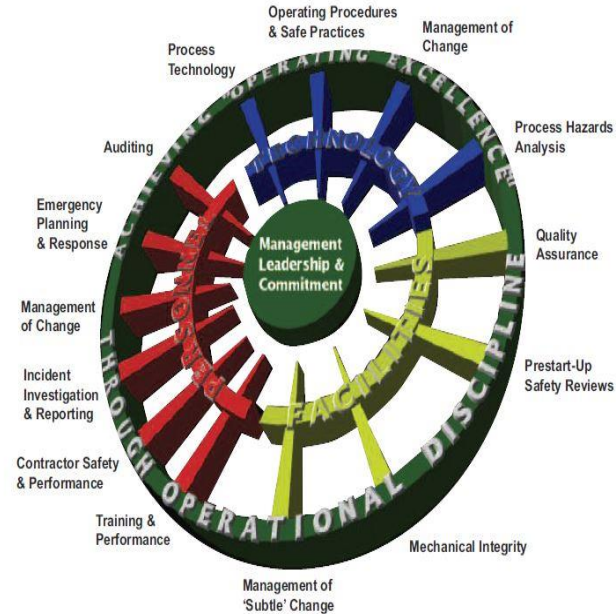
Operating Procedures & Safe Practices

Management of Change

Process Technology

Process Hazards Analysis

Auditing

Emergency Planning & Response

Quality Assurance

Management of Change

Incident Investigation & Reporting

Prestart-Up Safety Reviews

Contractor Safety & Performance

Training & Performance

Mechanical Integrity

Management of 'Subtle' Change

ACHIEVING OPERATING EXCELLENCE THROUGH OPERATIONAL DISCIPLINE

TECHNOLOGY

PERSONNEL

FACILITIES

Management Leadership & Commitment